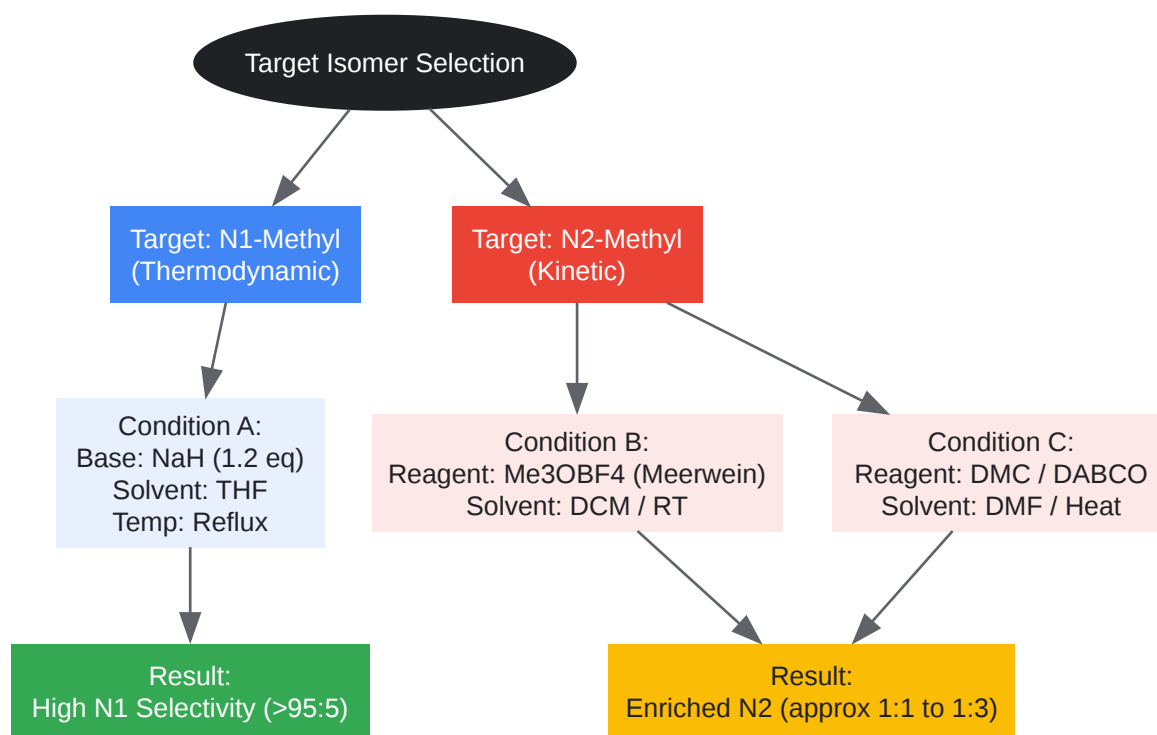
Target Isomer Selection

Target: N1-Methyl
(Thermodynamic)

Target: N2-Methyl
(Kinetic)

Condition A:
Base: NaH (1.2 eq)
Solvent: THF
Temp: Reflux

Condition B:
Reagent: Me3OBF4 (Meerwein)
Solvent: DCM / RT

Condition C:
Reagent: DMC / DABCO
Solvent: DMF / Heat

Result:
High N1 Selectivity (>95:5)

Result:
Enriched N2 (approx 1:1 to 1:3)